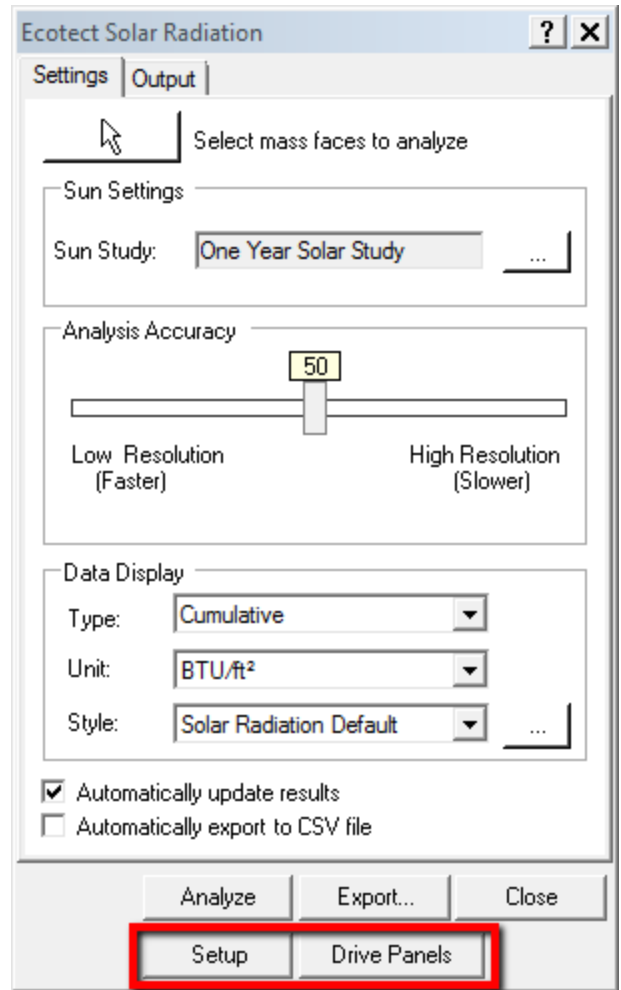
Ecotect Solar Radiation ? X

Settings Output

Select mass faces to analyze

Sun Settings

Sun Study: One Year Solar Study ...

Analysis Accuracy

50

Low Resolution (Faster)

High Resolution (Slower)

Data Display

Type: Cumulative

Unit: BTU/ft²

Style: Solar Radiation Default ...

Automatically update results

Automatically export to CSV file

Analyze Export... Close

Setup Drive Panels